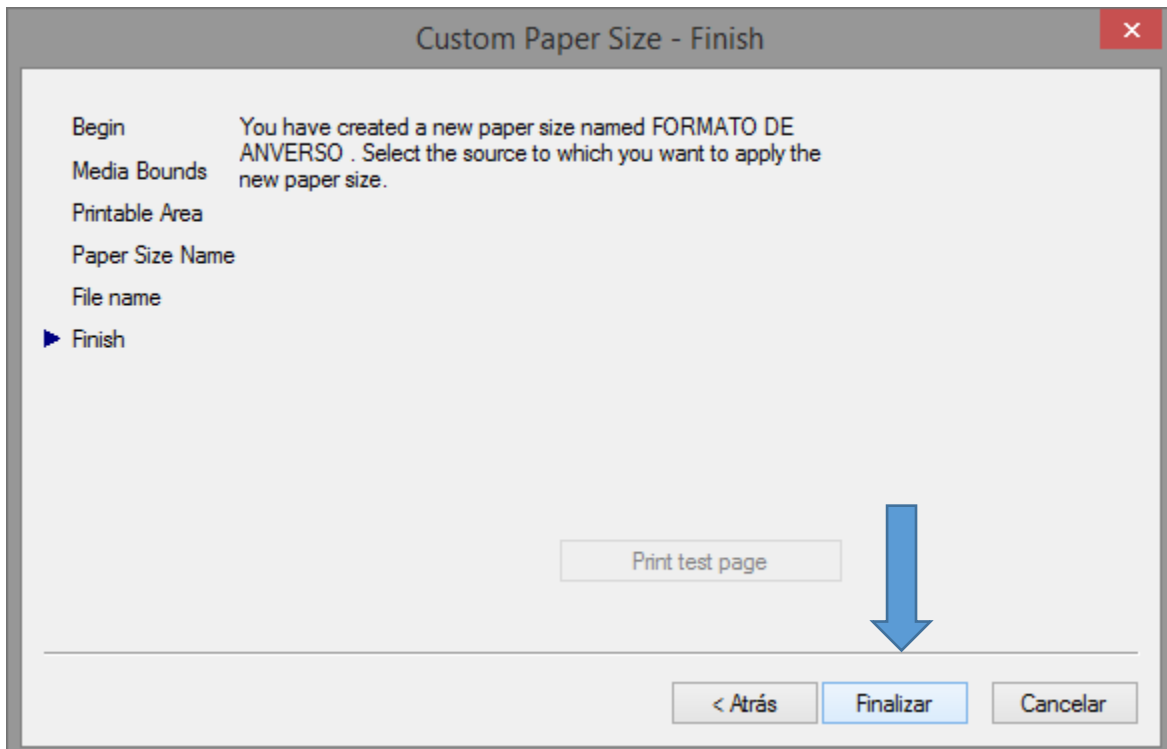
Custom Paper Size - Finish

Begin

Media Bounds

Printable Area

Paper Size Name

File name

Finish

You have created a new paper size named FORMATO DE ANVERSO . Select the source to which you want to apply the new paper size.

Print test page

< Atrás

Finalizar

Cancelar